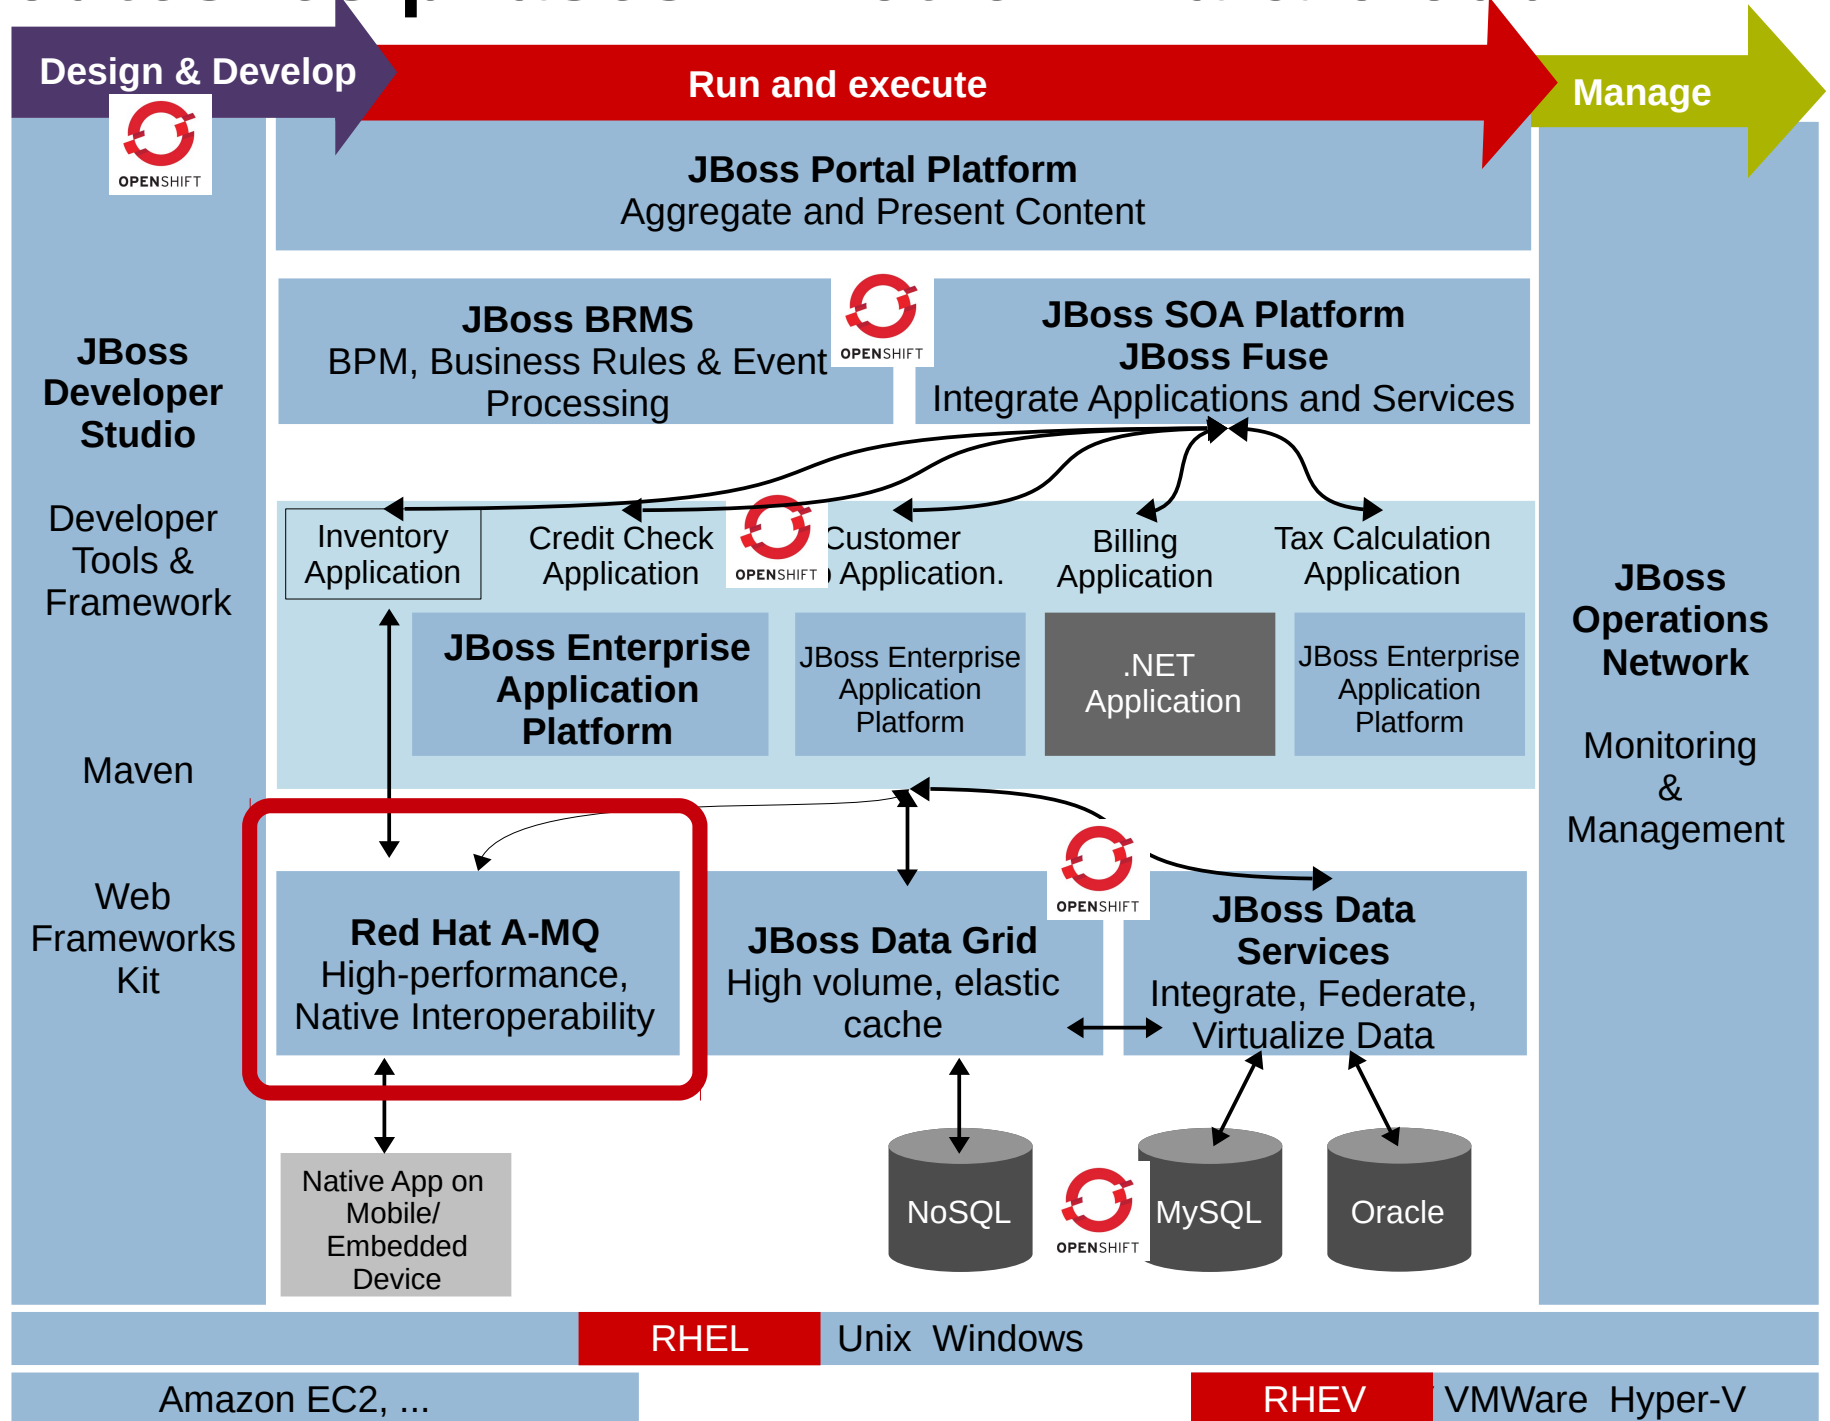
Design & Develop

Run and execute

Manage

OPENSHIFT

JBoss Portal Platform
Aggregate and Present Content

JBoss Developer Studio

Developer Tools & Framework

Maven

Web Frameworks Kit

JBoss BRMS
BPM, Business Rules & Event Processing

OPENSHIFT

JBoss SOA Platform
JBoss Fuse
Integrate Applications and Services

Inventory Application

Credit Check Application

OPENSHIFT

Customer Application.

Billing Application

Tax Calculation Application

JBoss Enterprise Application Platform

JBoss Enterprise Application Platform

.NET Application

JBoss Enterprise Application Platform

JBoss Operations Network

Monitoring & Management

OPENSHIFT

Red Hat A-MQ
High-performance, Native Interoperability

JBoss Data Grid
High volume, elastic cache

JBoss Data Services
Integrate, Federate, Virtualize Data

Native App on Mobile/ Embedded Device

NoSQL

OPENSHIFT

MySQL

Oracle

RHEL

Unix Windows

Amazon EC2, ...

RHEV

VMWare Hyper-V